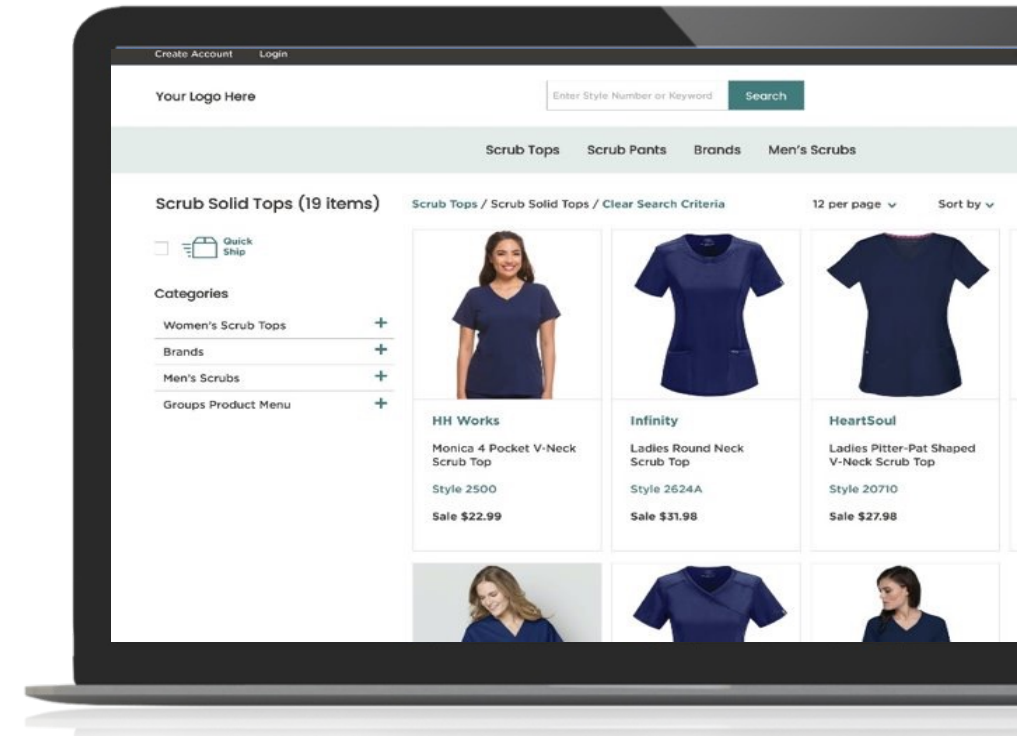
Create Account Login

Your Logo Here

Enter Style Number or Keyword Search

Scrub Tops Scrub Pants Brands Men's Scrubs

Scrub Solid Tops (19 items)

Quick Ship

Categories

Women's Scrub Tops +

Brands +

Men's Scrubs +

Groups Product Menu +

Scrub Tops / Scrub Solid Tops / Clear Search Criteria

12 per page

Sort by

HH Works

Monica 4 Pocket V-Neck Scrub Top

Style 2500

Sale $22.99

Infinity

Ladies Round Neck Scrub Top

Style 2624A

Sale $31.98

HeartSoul

Ladies Pitter-Pat Shaped V-Neck Scrub Top

Style 20710

Sale $27.98